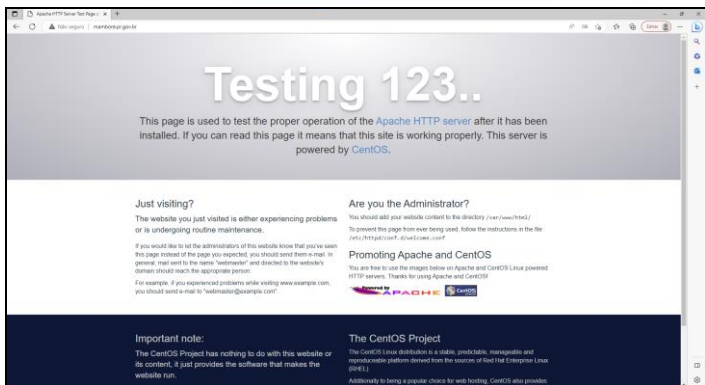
Apache HTTP Server Test Page ×

Não seguro | mambore.pr.gov.br

Testing 123..

This page is used to test the proper operation of the Apache HTTP server after it has been installed. If you can read this page it means that this site is working properly. This server is powered by CentOS.

Just visiting?

The website you just visited is either experiencing problems or is undergoing routine maintenance.

If you would like to let the administrators of this website know that you've seen this page instead of the page you expected, you should send them e-mail. In general, mail sent to the name "webmaster" and directed to the website's domain should reach the appropriate person.

For example, if you experienced problems while visiting www.example.com, you should send e-mail to "webmaster@example.com".

Are you the Administrator?

You should add your website content to the directory /var/www/html/.

To prevent this page from ever being used, follow the instructions in the file /etc/httpd/conf.d/welcome.conf.

Promoting Apache and CentOS

You are free to use the images below on Apache and CentOS Linux powered HTTP servers. Thanks for using Apache and CentOS!

Powered by APACHE

CentOS

Important note:

The CentOS Project has nothing to do with this website or its content, it just provides the software that makes the website run.

The CentOS Project

The CentOS Linux distribution is a stable, predictable, manageable and reproduceable platform derived from the sources of Red Hat Enterprise Linux (RHEL).

Additionally to being a popular choice for web hosting, CentOS also provides